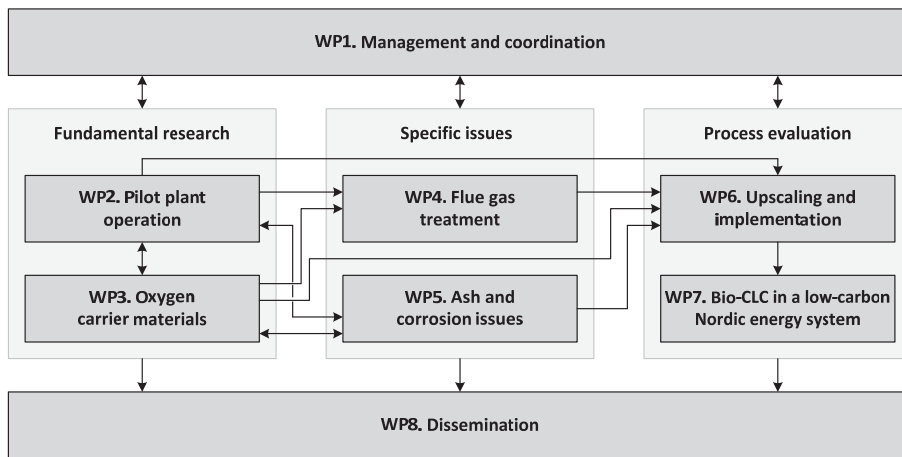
WP1. Management and coordination

Fundamental research

WP2. Pilot plant operation

WP3. Oxygen carrier materials

Specific issues

WP4. Flue gas treatment

WP5. Ash and corrosion issues

Process evaluation

WP6. Upscaling and implementation

WP7. Bio-CLC in a low-carbon Nordic energy system

WP8. Dissemination